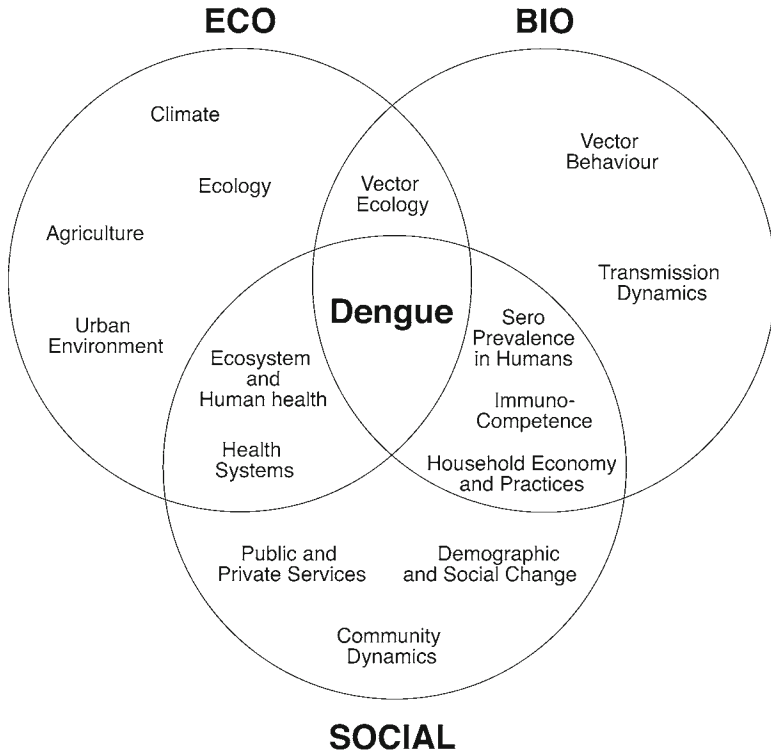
ECO

BIO

Climate

Ecology

Agriculture

Urban Environment

Vector Ecology

Vector Behaviour

Transmission Dynamics

Dengue

Ecosystem and Human health

Health Systems

Sero Prevalence in Humans

Immuno-Competence

Household Economy and Practices

Public and Private Services

Demographic and Social Change

Community Dynamics

SOCIAL